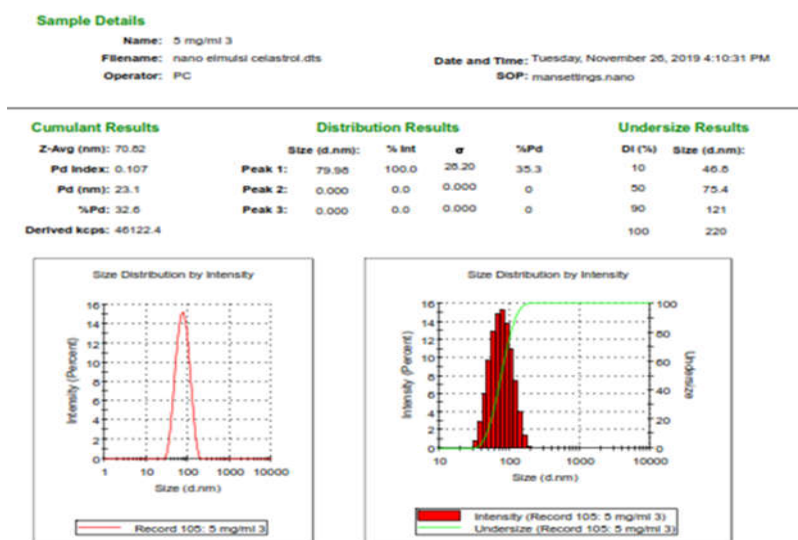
Sample Details

Name: 5 mg/ml 3

Filename: nano elmulsi celastrol.dts

Operator: PC

Date and Time: Tuesday, November 26, 2019 4:10:31 PM

SOP: mansettings.nano

Cumulant Results

Z-Avg (nm): 70.62

Pd Index: 0.107

Pd (nm): 23.1

%Pd: 32.6

Derived kcps: 46122.4

Distribution Results

| | Size (d.nm): | % Int | σ | %Pd |
|---|---|---|---|---|
| Peak 1: | 79.95 | 100.0 | 26.20 | 35.3 |
| Peak 2: | 0.000 | 0.0 | 0.000 | 0 |
| Peak 3: | 0.000 | 0.0 | 0.000 | 0 |

Undersize Results

| DI (%) | Size (d.nm): |
|---|---|
| 10 | 46.8 |
| 50 | 75.4 |
| 90 | 121 |
| 100 | 220 |

Size Distribution by Intensity

Intensity (Percent)

16 14 12 10 8 6 4 2 0

1 10 100 1000 10000

Size (d.nm)

Record 105: 5 mg/ml 3

Size Distribution by Intensity

Intensity (Percent)

16 14 12 10 8 6 4 2 0

100 80 60 40 20 0

Undersize

10 100 1000 10000

Size (d.nm)

Intensity (Record 105: 5 mg/ml 3)

Undersize (Record 105: 5 mg/ml 3)